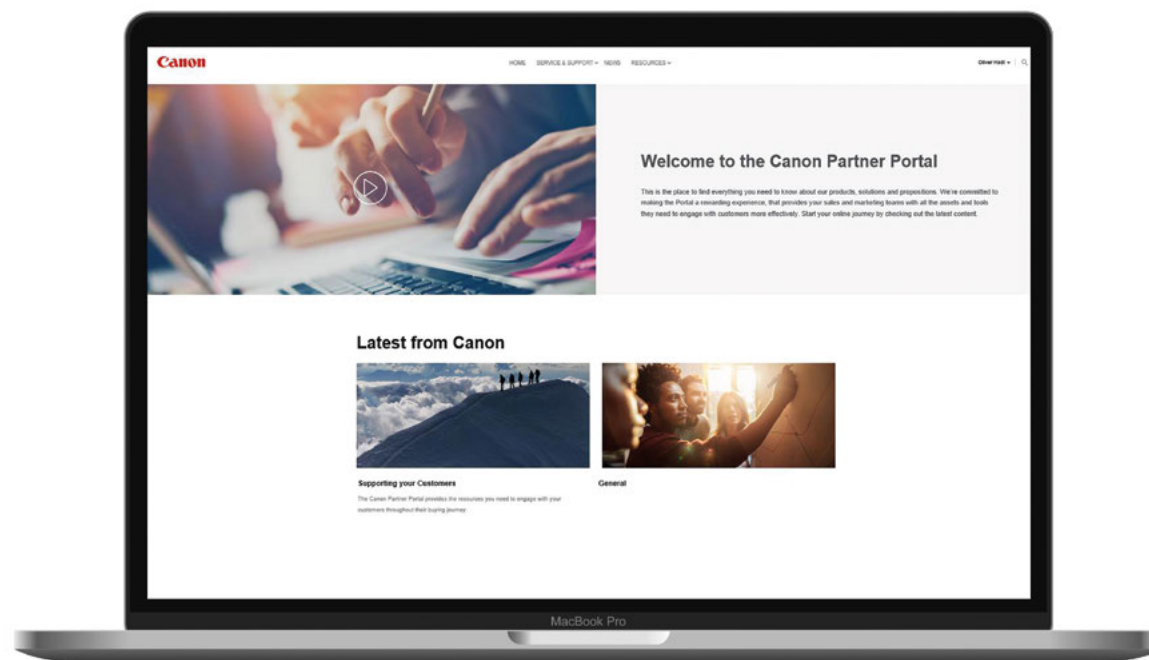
Canon

HOME SERVICE & SUPPORT NEWS RESOURCES

Oliver Hadi

Welcome to the Canon Partner Portal

This is the place to find everything you need to know about our products, solutions and propositions. We're committed to making the Portal a rewarding experience, that provides your sales and marketing teams with all the assets and tools they need to engage with customers more effectively. Start your online journey by checking out the latest content.

Latest from Canon

Supporting your Customers

The Canon Partner Portal provides the resources you need to engage with your customers throughout their buying journey.

General

MacBook Pro